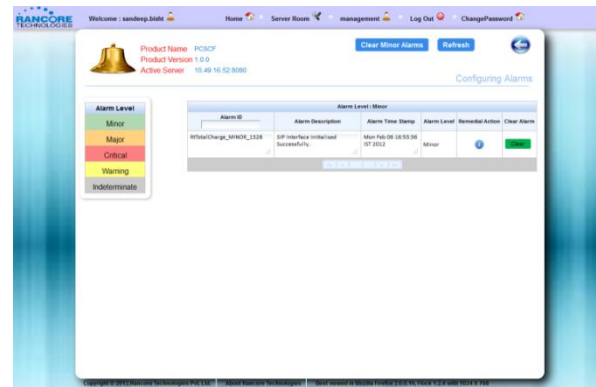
RANCORE TECHNOLOGIES

Welcome : sandeep.bisht

Home

Server Room

management

Log Out

ChangePassword

Product Name PCSCF
Product Version 1.0.0
Active Server 10.49.16.52:8080

Clear Minor Alarms

Refresh

Configuring Alarms

Alarm Level
Minor
Major
Critical
Warning
Indeterminate

Alarm Level : Minor

| Alarm ID | Alarm Description | Alarm Time Stamp | Alarm Level | Remedial Action | Clear Alarm |
|---|---|---|---|---|---|
| RfTotalCharge_MINOR_1528 | SIP Interface Initialised Successfully. | Mon Feb 06 18:55:56 IST 2012 | Minor | | Clear |

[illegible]

Copyright © 2012 Rancore Technologies Pvt. Ltd. | About Rancore Technologies | Best viewed in Mozilla Firefox 2.0.0.16, Flock 1.2.6 with 1024 X 768